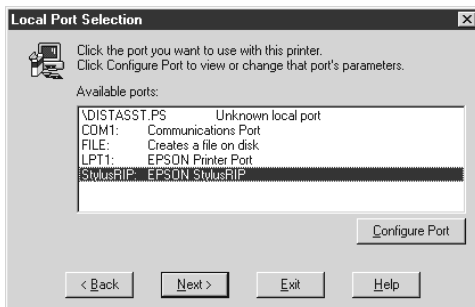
Local Port Selection

Click the port you want to use with this printer.
Click Configure Port to view or change that port's parameters.

Available ports:

| | |
|---|---|
| \DISTASST.PS | Unknown local port |
| COM1: | Communications Port |
| FILE: | Creates a file on disk |
| LPT1: | EPSON Printer Port |
| StylusRIP: | EPSON StylusRIP |

Configure Port

< Back
Next >
Exit
Help